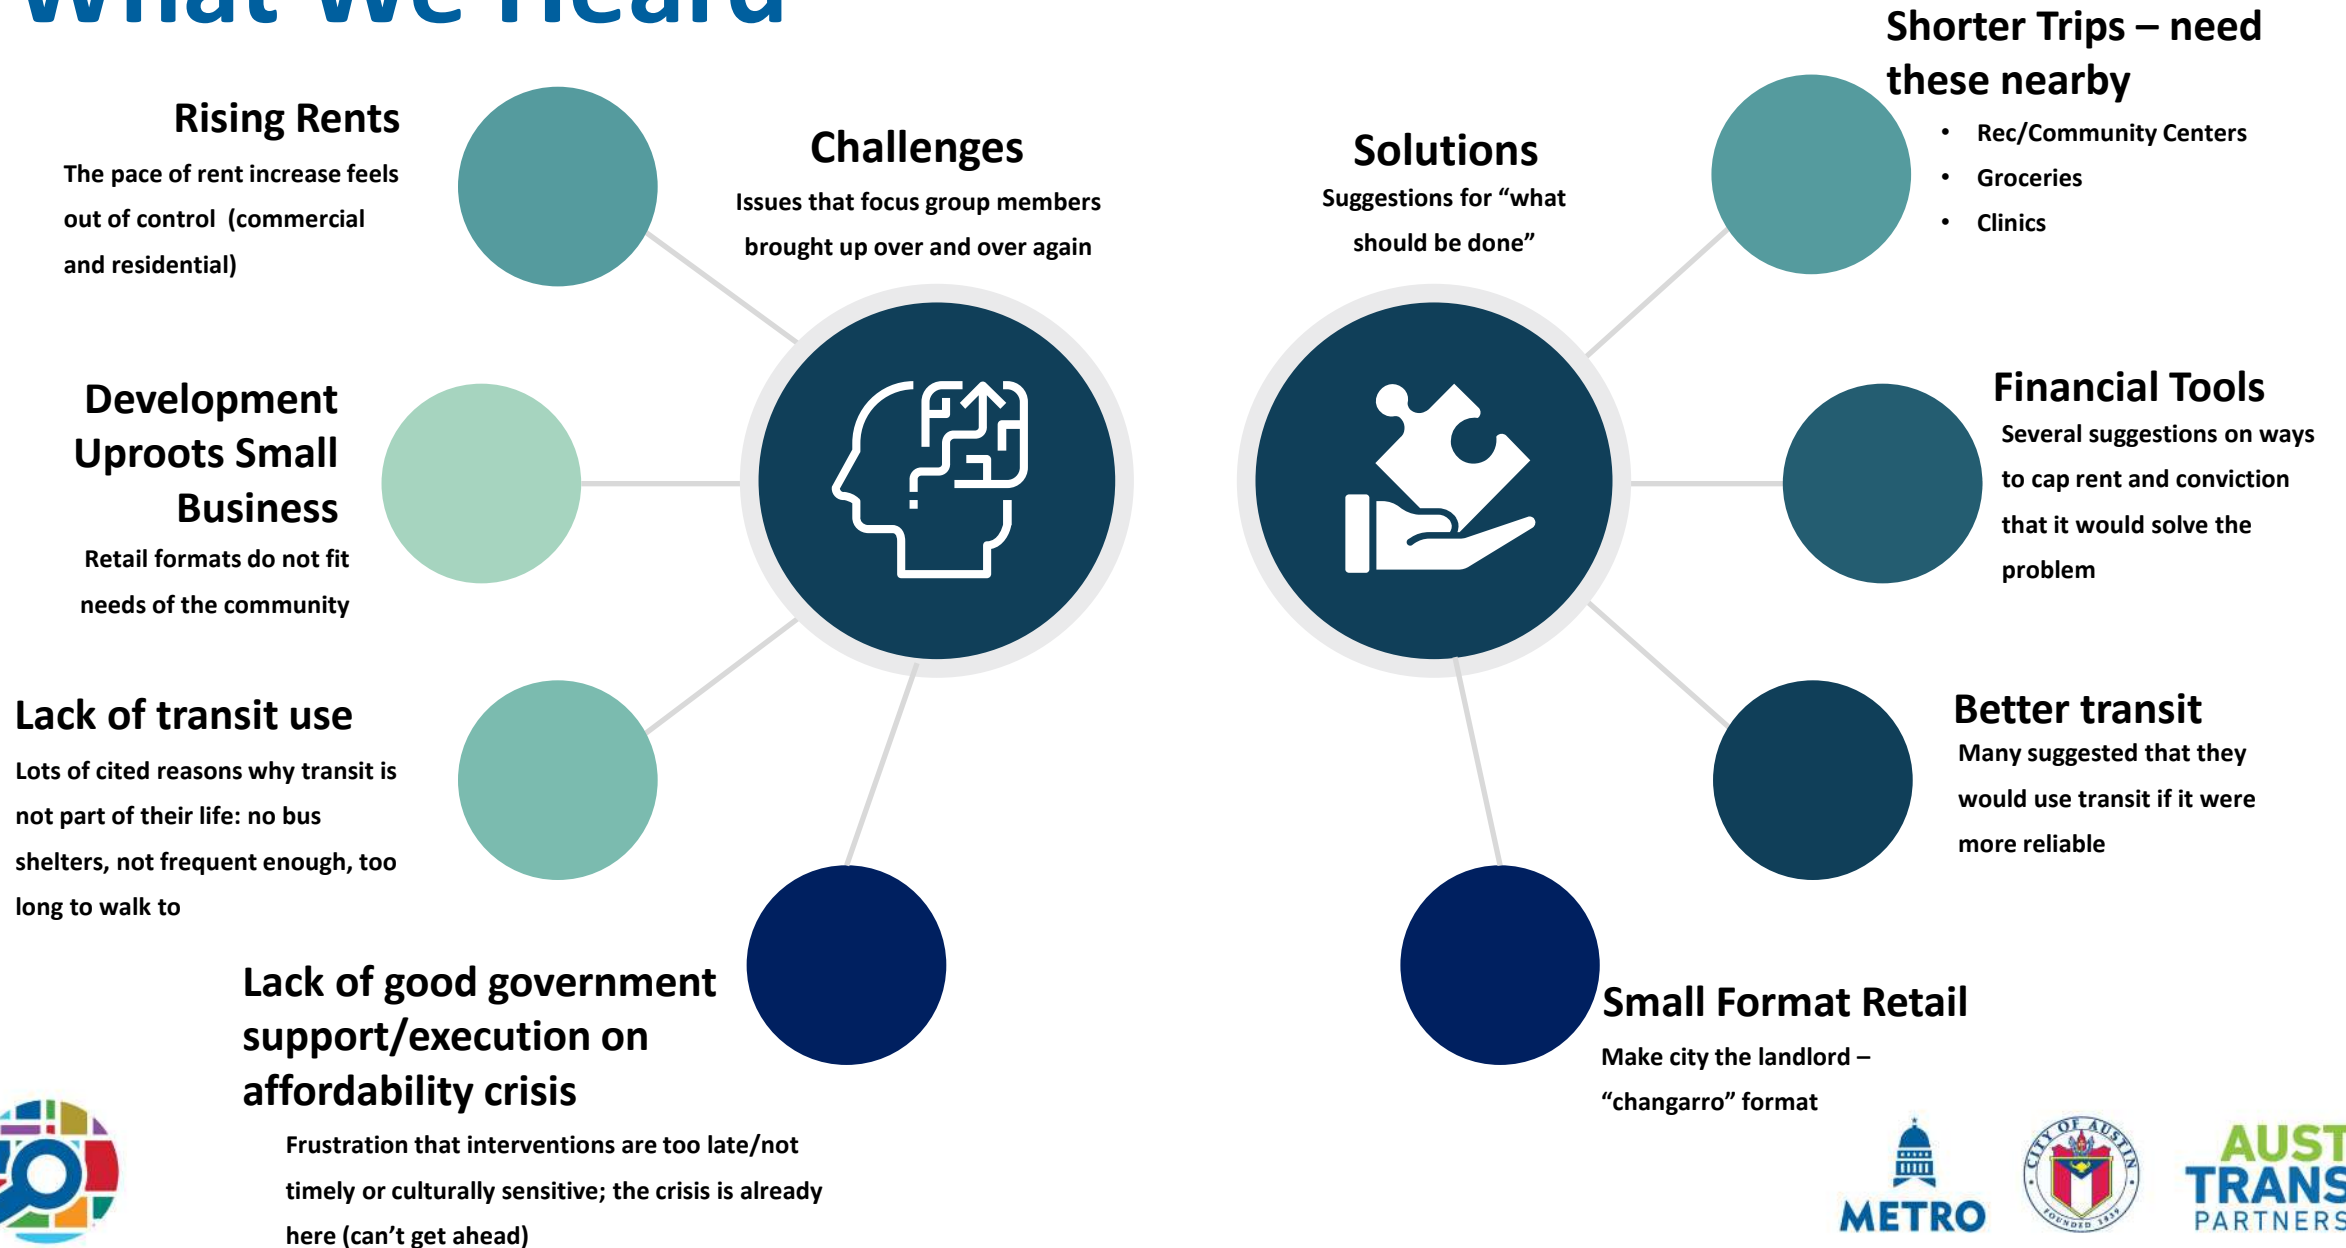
What We Heard

Rising Rents
The pace of rent increase feels out of control (commercial and residential)

Challenges
Issues that focus group members brought up over and over again

Solutions
Suggestions for "what should be done"

Shorter Trips – need these nearby
• Rec/Community Centers
• Groceries
• Clinics

Development Uproots Small Business
Retail formats do not fit needs of the community

Financial Tools
Several suggestions on ways to cap rent and conviction that it would solve the problem

Lack of transit use
Lots of cited reasons why transit is not part of their life: no bus shelters, not frequent enough, too long to walk to

Better transit
Many suggested that they would use transit if it were more reliable

Lack of good government support/execution on affordability crisis
Frustration that interventions are too late/not timely or culturally sensitive; the crisis is already here (can't get ahead)

Small Format Retail
Make city the landlord – "changarro" format

METRO

CITY OF AUSTIN FOUNDED 1839

AUST TRANS PARTNERS